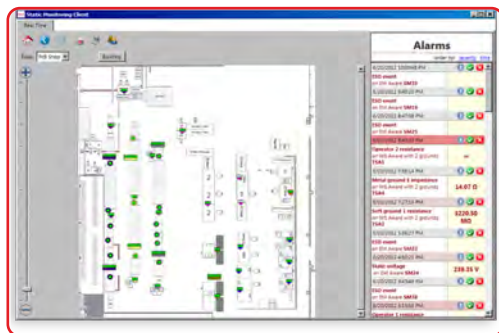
Static Monitoring Client

Real Time

Floor: PCB Shop

Alarms

order by: severity time

ESD event
on EM Aware SM19

ESD event
on EM Aware SM19

ESD event
on EM Aware SM19

Operator 2 resistance
on WS Aware (2 grounds) TSA5

Metal ground 1 resistance
on WS Aware (2 grounds) TSA5
14.07 Ω

Soft ground 1 resistance
on WS Aware (2 grounds) TSA5
$220.58$ MΩ

ESD event
on EM Aware SM22

Static voltage
on EM Aware SM24
239.35 V

ESD event
on EM Aware SM18

Operator 2 resistance